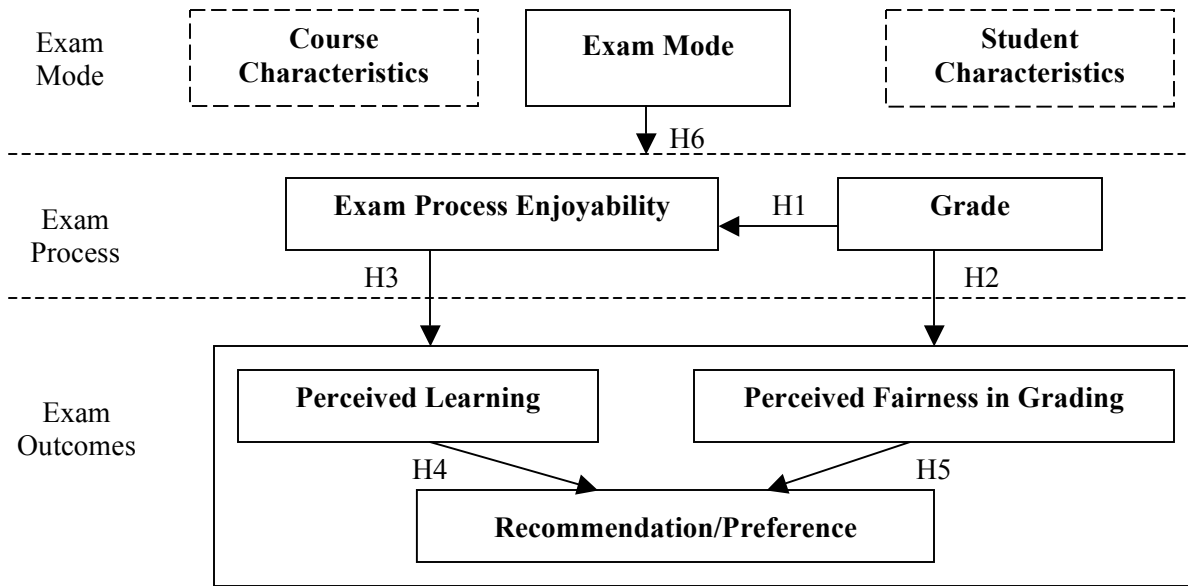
Exam Mode

Course Characteristics

Exam Mode

Student Characteristics

H6

Exam Process

Exam Process Enjoyability

H1

Grade

H3

H2

Exam Outcomes

Perceived Learning

Perceived Fairness in Grading

H4

H5

Recommendation/Preference